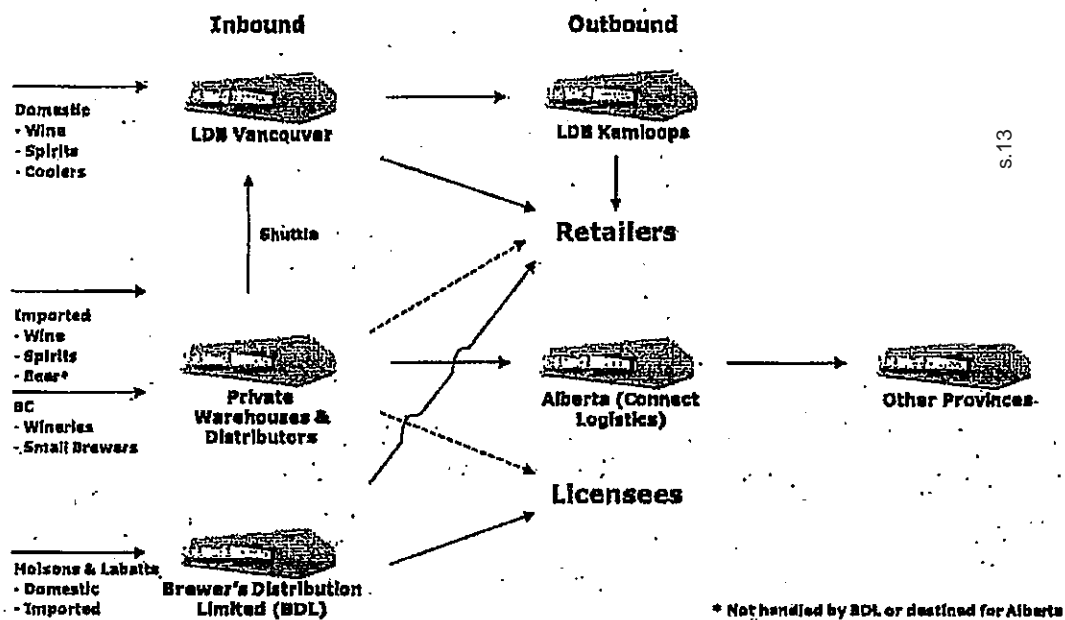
Inbound

Outbound

s.13

Domestic
- Wine
- Spirits
- Coolers

LDB Vancouver

LDB Kamloops

Shuttle

Retailers

Imported
- Wine
- Spirits
- Beer*

BC
- Wineries
- Small Brewers

Private Warehouses & Distributors

Alberta (Connect Logistics)

Other Provinces

Licensees

Molsons & Labatts
- Domestic
- Imported

Brewer's Distribution Limited (BDL)

* Not handled by BDL or destined for Alberta